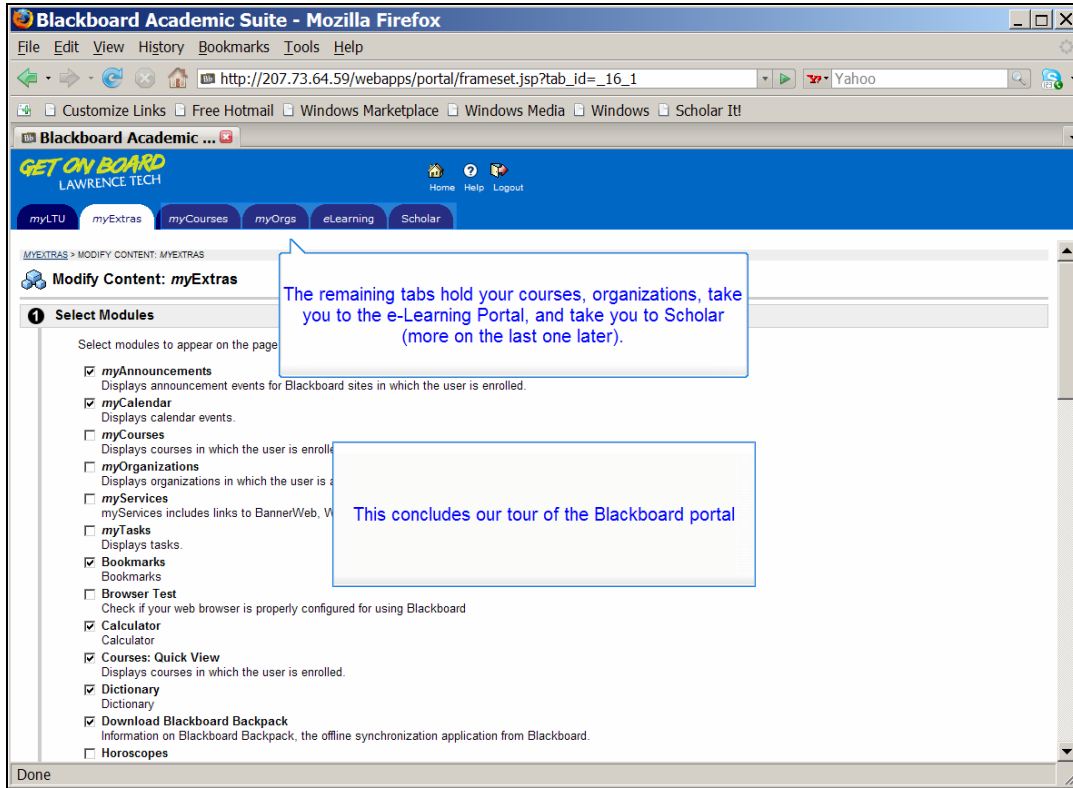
Blackboard Academic Suite - Mozilla Firefox

File Edit View History Bookmarks Tools Help

http://207.73.64.59/webapps/portal/frameset.jsp?tab_id=_16_1

Yahoo

Customize Links Free Hotmail Windows Marketplace Windows Media Windows Scholar It!

Blackboard Academic ...

GET ON BOARD LAWRENCE TECH

Home Help Logout

myLTU myExtras myCourses myOrgs eLearning Scholar

MYEXTRAS > MODIFY CONTENT: MYEXTRAS

Modify Content: myExtras

1 Select Modules

Select modules to appear on the page

☑ myAnnouncements
Displays announcement events for Blackboard sites in which the user is enrolled.

☑ myCalendar
Displays calendar events.

☐ myCourses
Displays courses in which the user is enrolle

☐ myOrganizations
Displays organizations in which the user is a

☐ myServices
myServices includes links to BannerWeb, W

☐ myTasks
Displays tasks.

☑ Bookmarks
Bookmarks

☐ Browser Test
Check if your web browser is properly configured for using Blackboard

☑ Calculator
Calculator

☑ Courses: Quick View
Displays courses in which the user is enrolled.

☑ Dictionary
Dictionary

☑ Download Blackboard Backpack
Information on Blackboard Backpack, the offline synchronization application from Blackboard.

☐ Horoscopes

The remaining tabs hold your courses, organizations, take you to the e-Learning Portal, and take you to Scholar (more on the last one later).

This concludes our tour of the Blackboard portal

Done